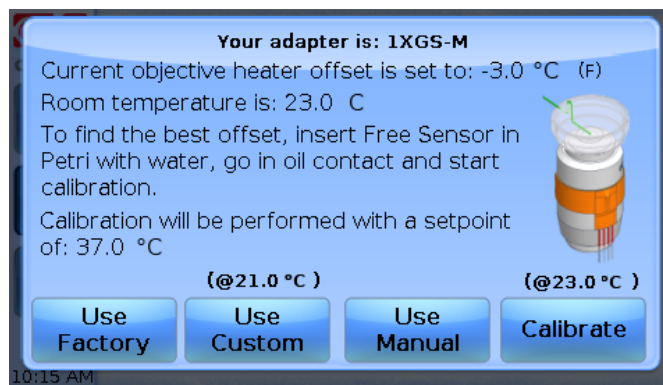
Your adapter is: 1XGS-M

Current objective heater offset is set to: -3.0 °C (F)

Room temperature is: 23.0 C

To find the best offset, insert Free Sensor in Petri with water, go in oil contact and start calibration.

Calibration will be performed with a setpoint of: 37.0 °C

(@21.0 °C )

(@23.0 °C )

Use Factory

Use Custom

Use Manual

Calibrate

10:15 AM